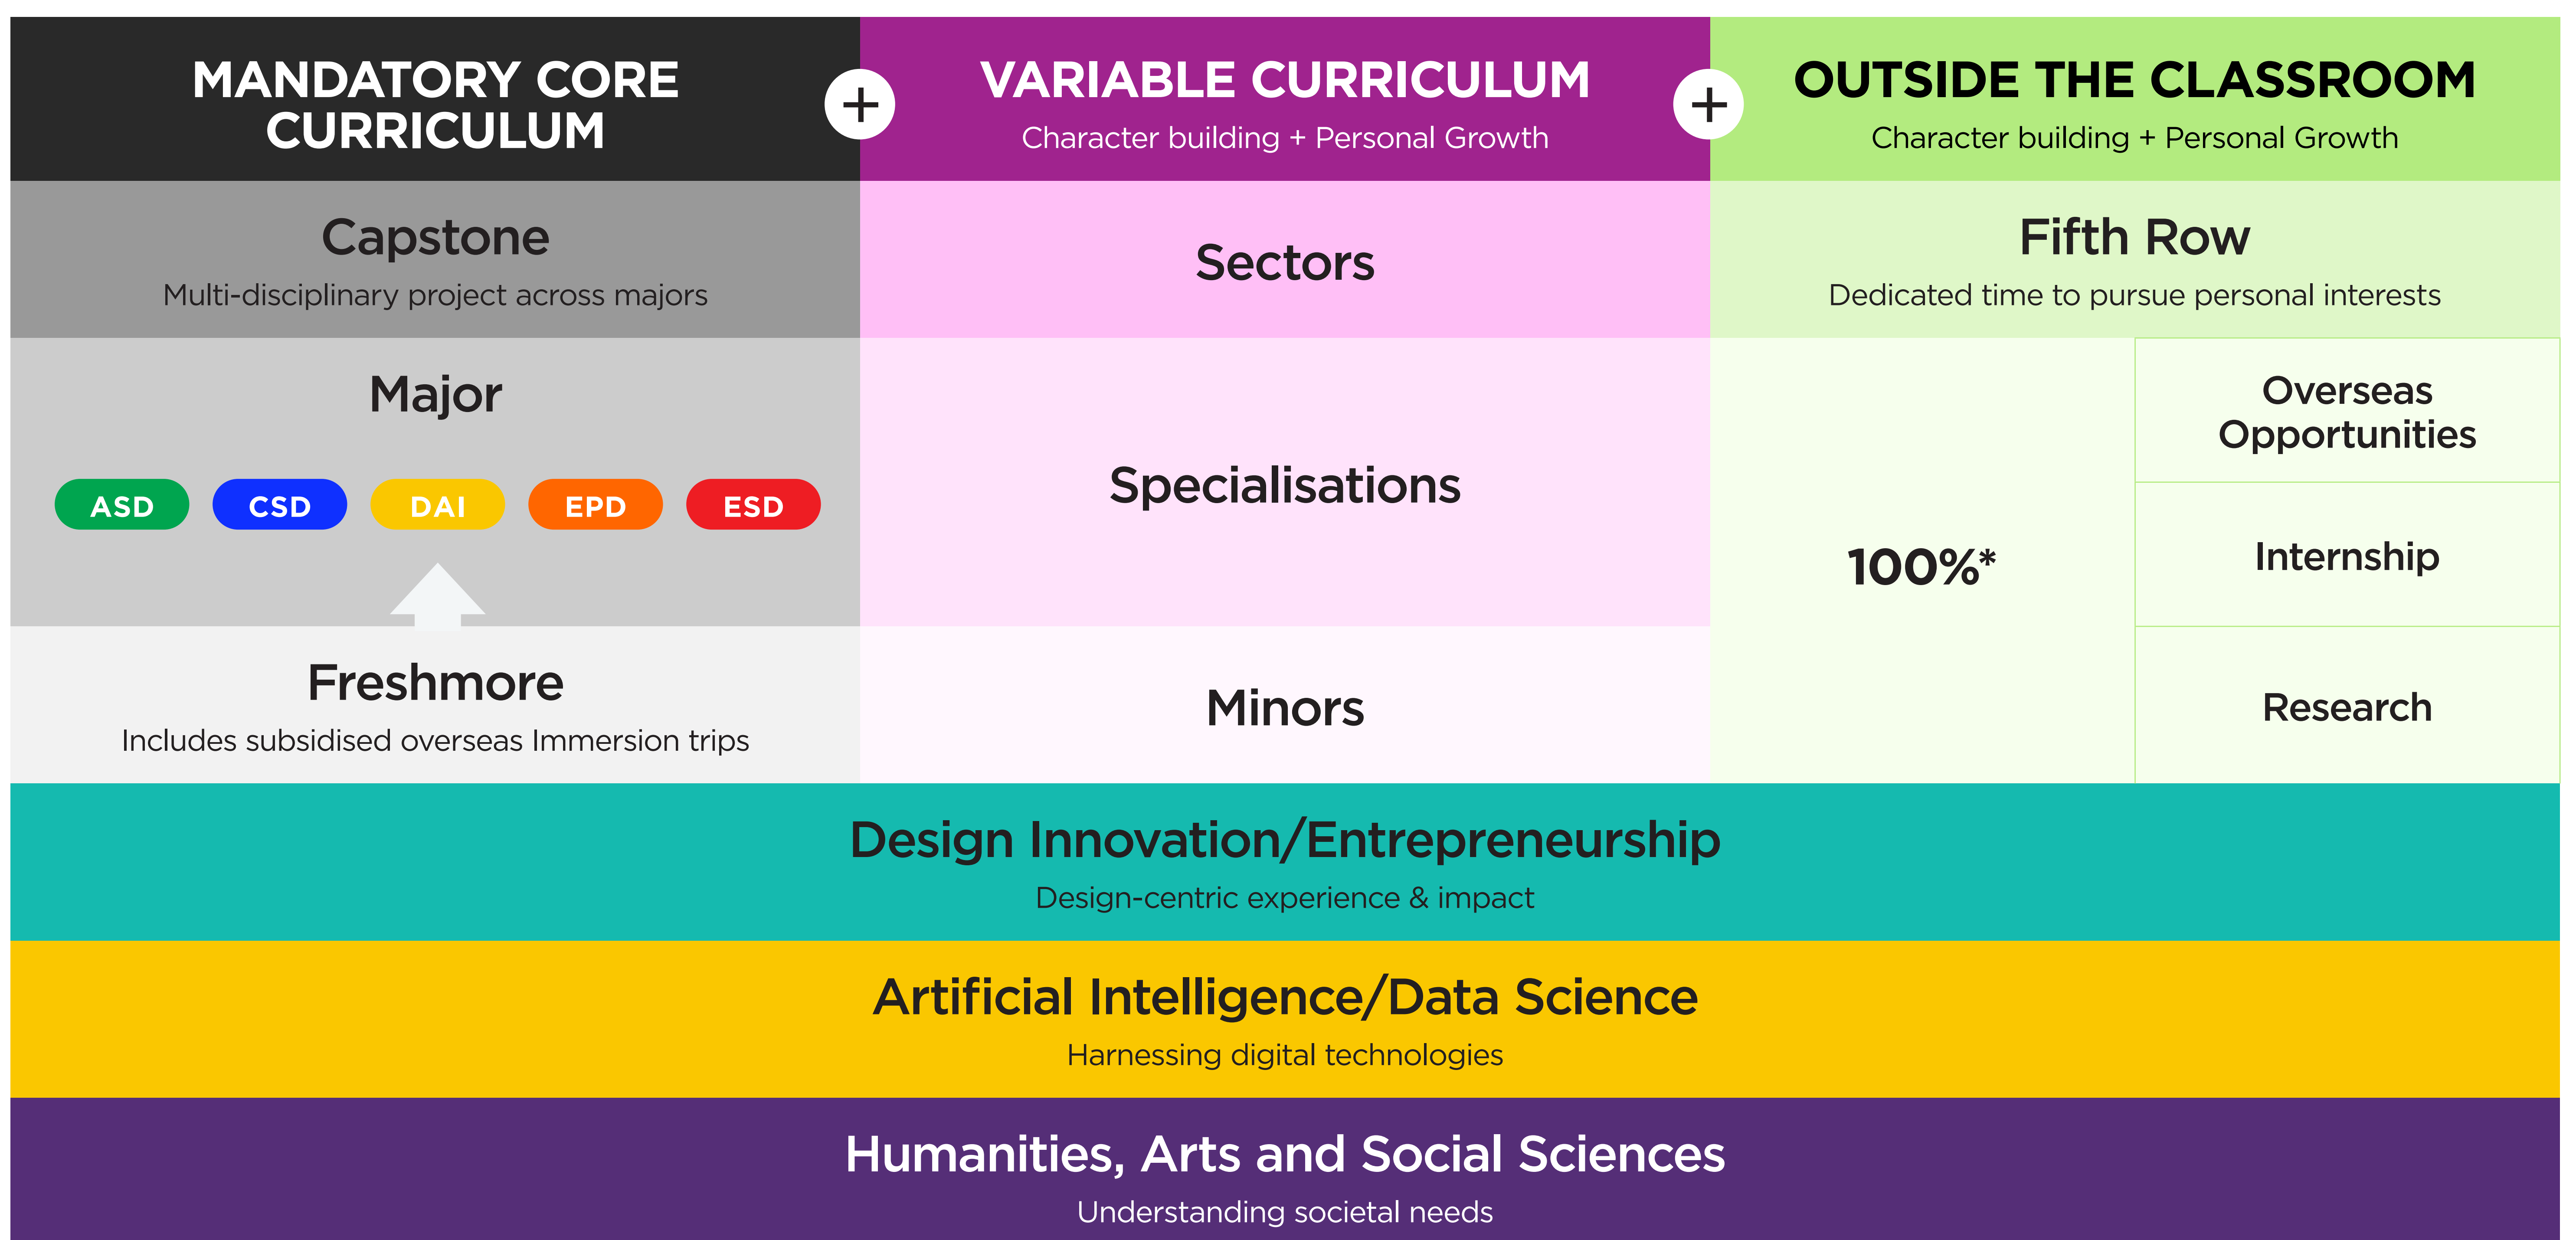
MANDATORY CORE CURRICULUM

+

VARIABLE CURRICULUM
Character building + Personal Growth

+

OUTSIDE THE CLASSROOM
Character building + Personal Growth

Capstone
Multi-disciplinary project across majors

Sectors

Fifth Row
Dedicated time to pursue personal interests

Major

ASD CSD DAI EPD ESD

Specialisations

100%*

Overseas Opportunities

Internship

Research

Freshmore
Includes subsidised overseas Immersion trips

Minors

Design Innovation/Entrepreneurship
Design-centric experience & impact

Artificial Intelligence/Data Science
Harnessing digital technologies

Humanities, Arts and Social Sciences
Understanding societal needs